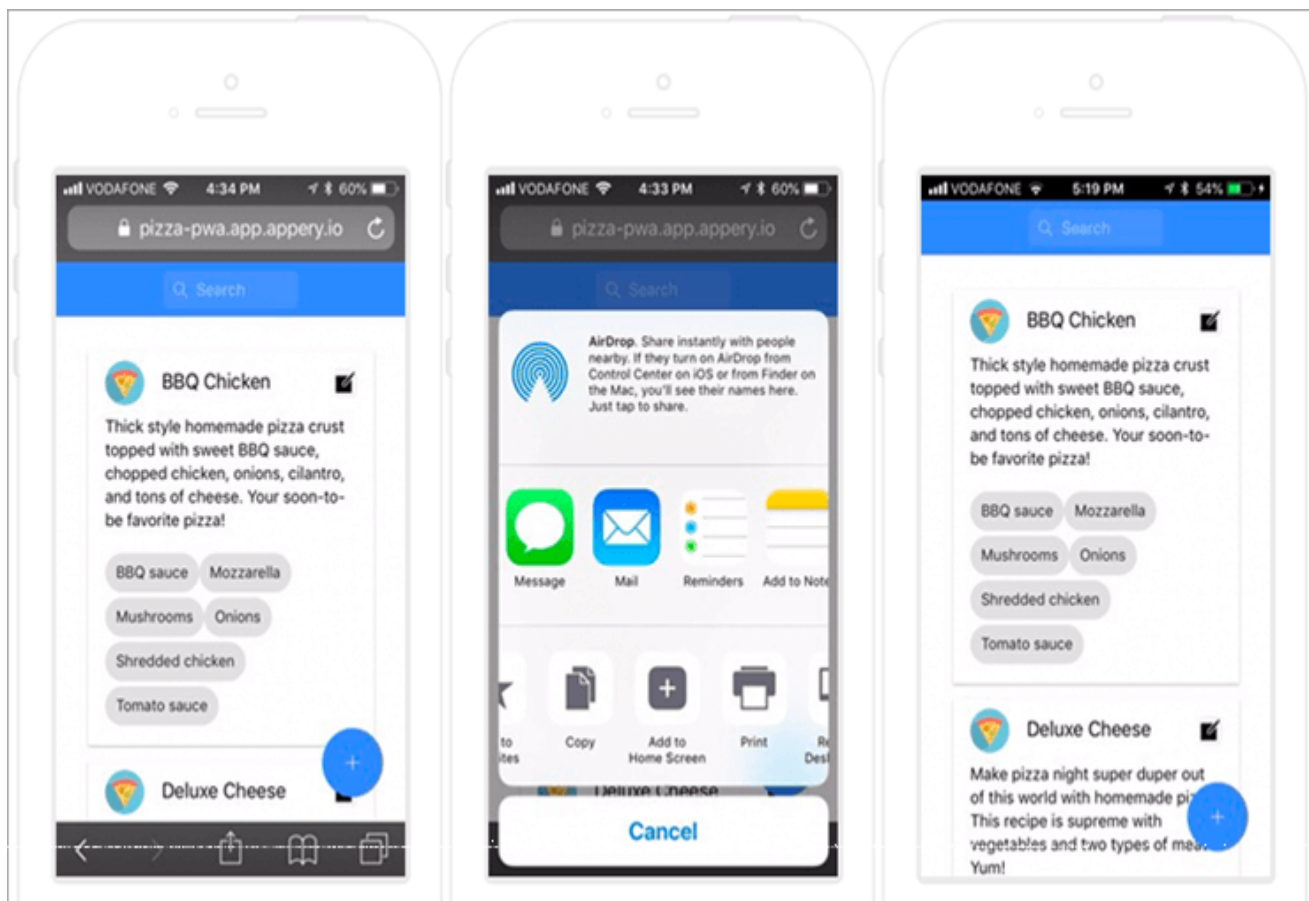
VODAFONE 4:34 PM 60%
pizza-pwa.app.appery.io
Search
BBQ Chicken
Thick style homemade pizza crust topped with sweet BBQ sauce, chopped chicken, onions, cilantro, and tons of cheese. Your soon-to-be favorite pizza!
BBQ sauce
Mozzarella
Mushrooms
Onions
Shredded chicken
Tomato sauce
+
Deluxe Cheese

VODAFONE 4:33 PM 60%
pizza-pwa.app.appery.io
Search
AirDrop. Share instantly with people nearby. If they turn on AirDrop from Control Center on iOS or from Finder on the Mac, you'll see their names here. Just tap to share.
Message
Mail
Reminders
Add to Note
to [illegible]ites
Copy
Add to Home Screen
Print
Re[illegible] Des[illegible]
Deluxe Cheese
Cancel

VODAFONE 5:19 PM 54%
Search
BBQ Chicken
Thick style homemade pizza crust topped with sweet BBQ sauce, chopped chicken, onions, cilantro, and tons of cheese. Your soon-to-be favorite pizza!
BBQ sauce
Mozzarella
Mushrooms
Onions
Shredded chicken
Tomato sauce
Deluxe Cheese
Make pizza night super duper out of this world with homemade piz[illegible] This recipe is supreme with vegetables and two types of mea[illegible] Yum!
+